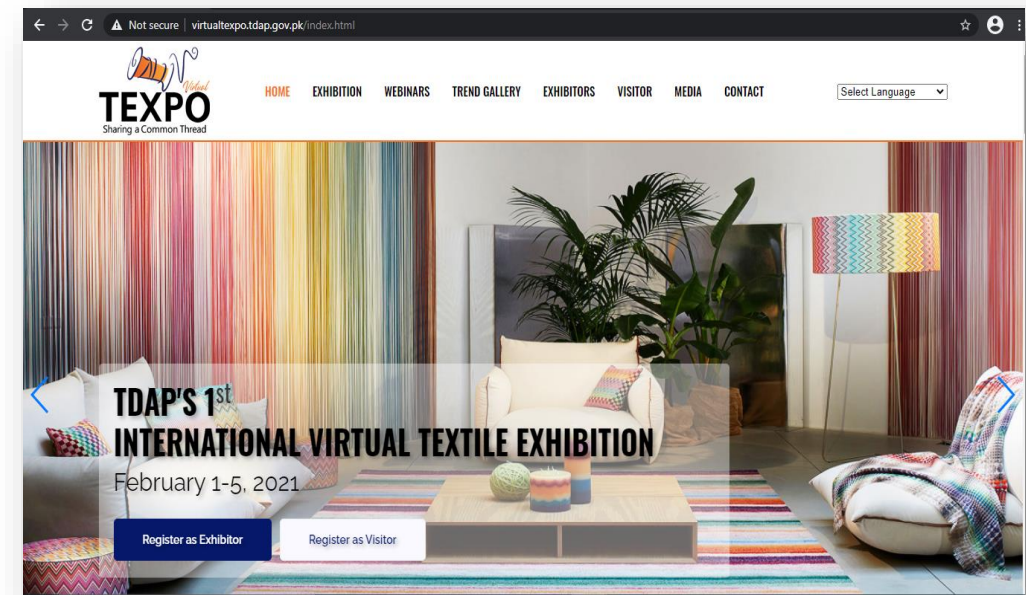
Not secure | virtualtexpo.tdap.gov.pk/index.html

Virtual
TEXPO
Sharing a Common Thread

HOME EXHIBITION WEBINARS TREND GALLERY EXHIBITORS VISITOR MEDIA CONTACT

Select Language

TDAP'S 1$^{st}$
INTERNATIONAL VIRTUAL TEXTILE EXHIBITION
February 1-5, 2021

Register as Exhibitor
Register as Visitor